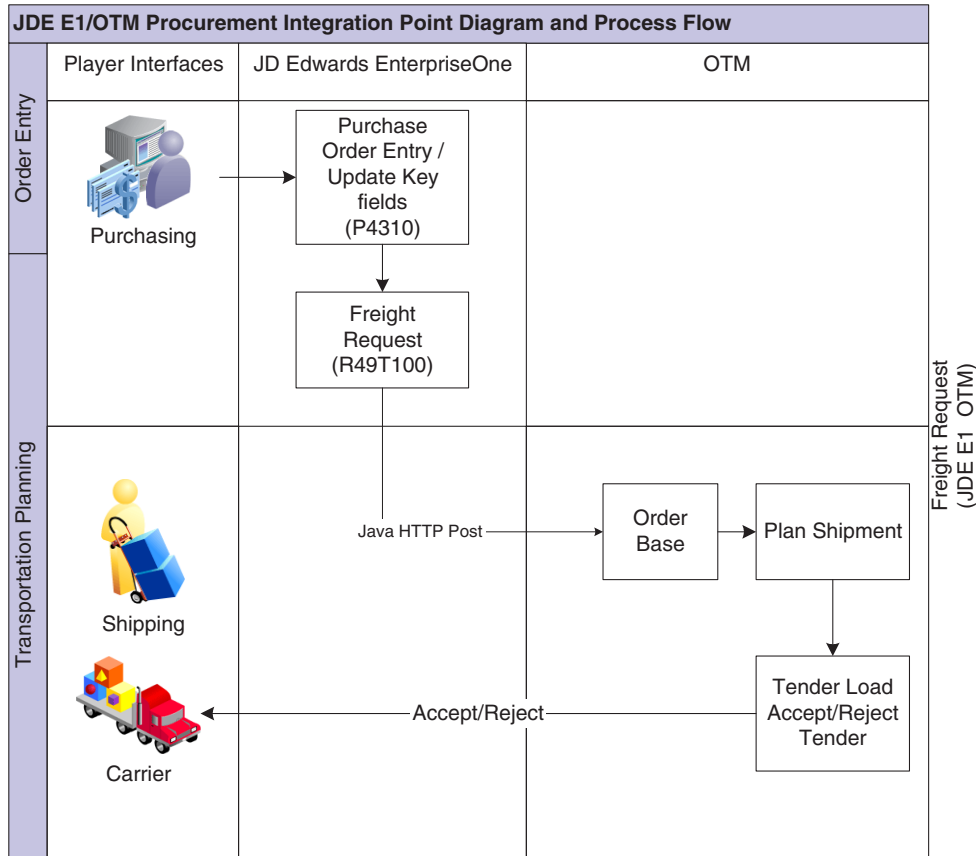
JDE E1/OTM Procurement Integration Point Diagram and Process Flow

Player Interfaces

JD Edwards EnterpriseOne

OTM

Order Entry

Purchasing

Purchase Order Entry / Update Key fields (P4310)

Freight Request (R49T100)

Transportation Planning

Shipping

Java HTTP Post

Order Base

Plan Shipment

Carrier

Accept/Reject

Tender Load Accept/Reject Tender

Freight Request (JDE E1 OTM)